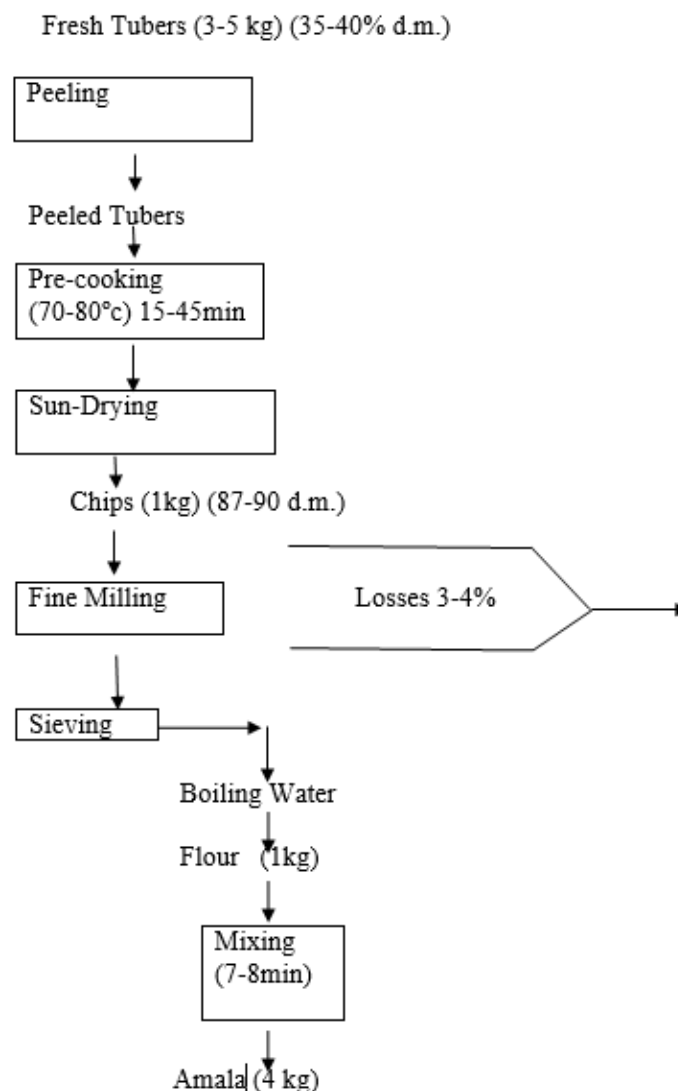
Fresh Tubers (3-5 kg) (35-40% d.m.)

Peeling

Peeled Tubers

Pre-cooking (70-80°c) 15-45min

Sun-Drying

Chips (1kg) (87-90 d.m.)

Fine Milling

Losses 3-4%

Sieving

Boiling Water

Flour (1kg)

Mixing (7-8min)

Amala (4 kg)